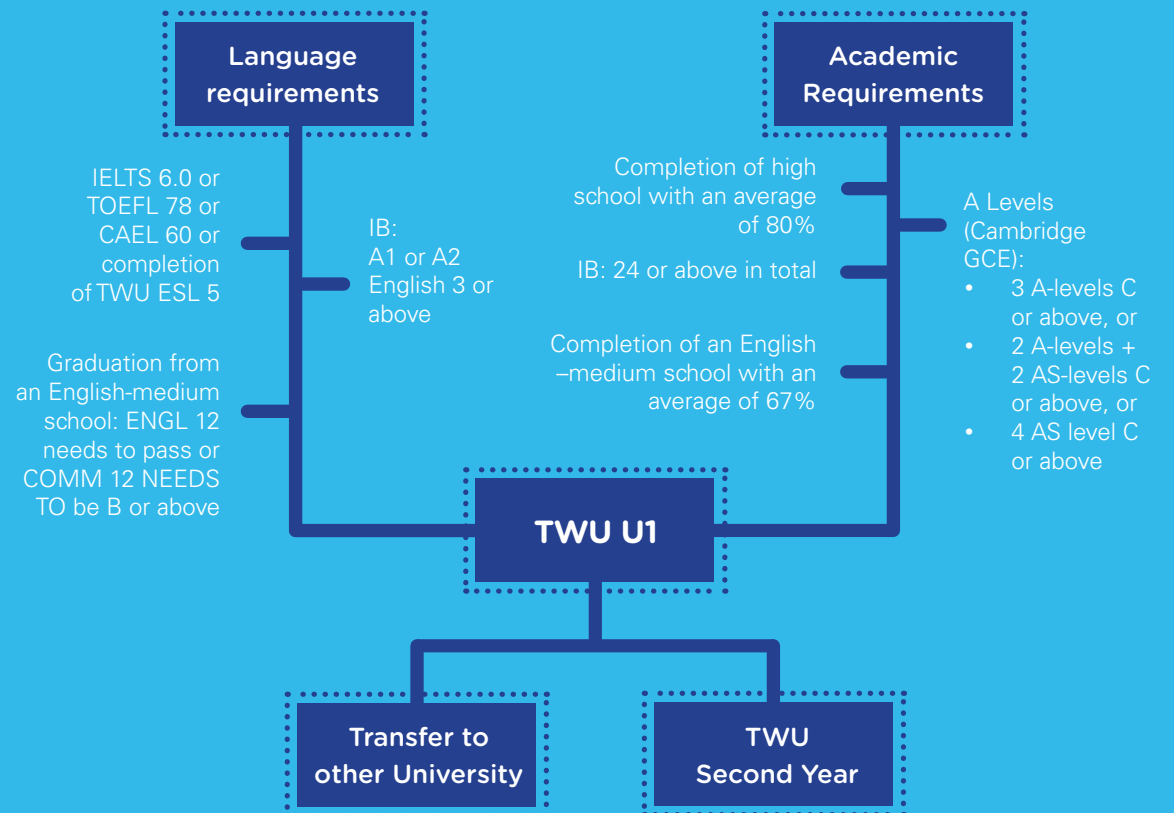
Language requirements

IELTS 6.0 or TOEFL 78 or CAEL 60 or completion of TWU ESL 5

IB: A1 or A2 English 3 or above

Graduation from an English-medium school: ENGL 12 needs to pass or COMM 12 NEEDS TO be B or above

Academic Requirements

Completion of high school with an average of 80%

IB: 24 or above in total

Completion of an English –medium school with an average of 67%

A Levels (Cambridge GCE):
• 3 A-levels C or above, or
• 2 A-levels + 2 AS-levels C or above, or
• 4 AS level C or above

TWU U1

Transfer to other University

TWU Second Year